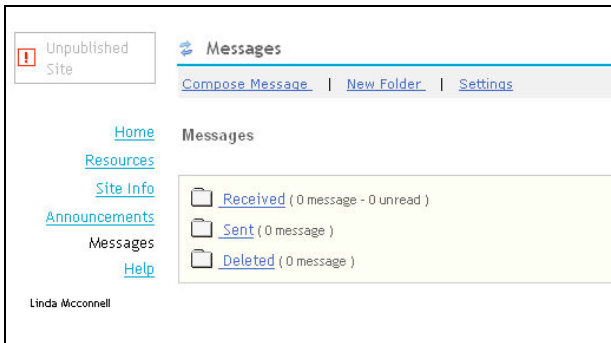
Unpublished Site

Messages

Compose Message | New Folder | Settings

Home
Resources
Site Info
Announcements
Messages
Help

Linda Mcconnell

Messages

Received ( 0 message - 0 unread )
Sent ( 0 message )
Deleted ( 0 message )